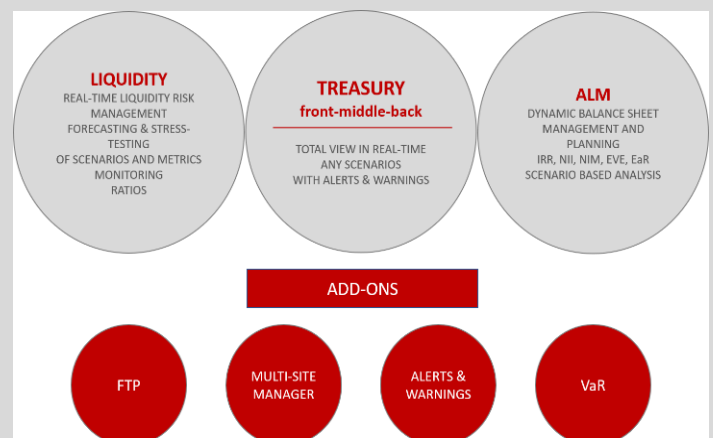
LIQUIDITY
REAL-TIME LIQUIDITY RISK MANAGEMENT
FORECASTING & STRESS-TESTING
OF SCENARIOS AND METRICS
MONITORING
RATIOS

TREASURY
front-middle-back
TOTAL VIEW IN REAL-TIME
ANY SCENARIOS
WITH ALERTS & WARNINGS

ALM
DYNAMIC BALANCE SHEET MANAGEMENT AND PLANNING
IRR, NII, NIM, EVE, EaR
SCENARIO BASED ANALYSIS

ADD-ONS

FTP

MULTI-SITE MANAGER

ALERTS & WARNINGS

VaR